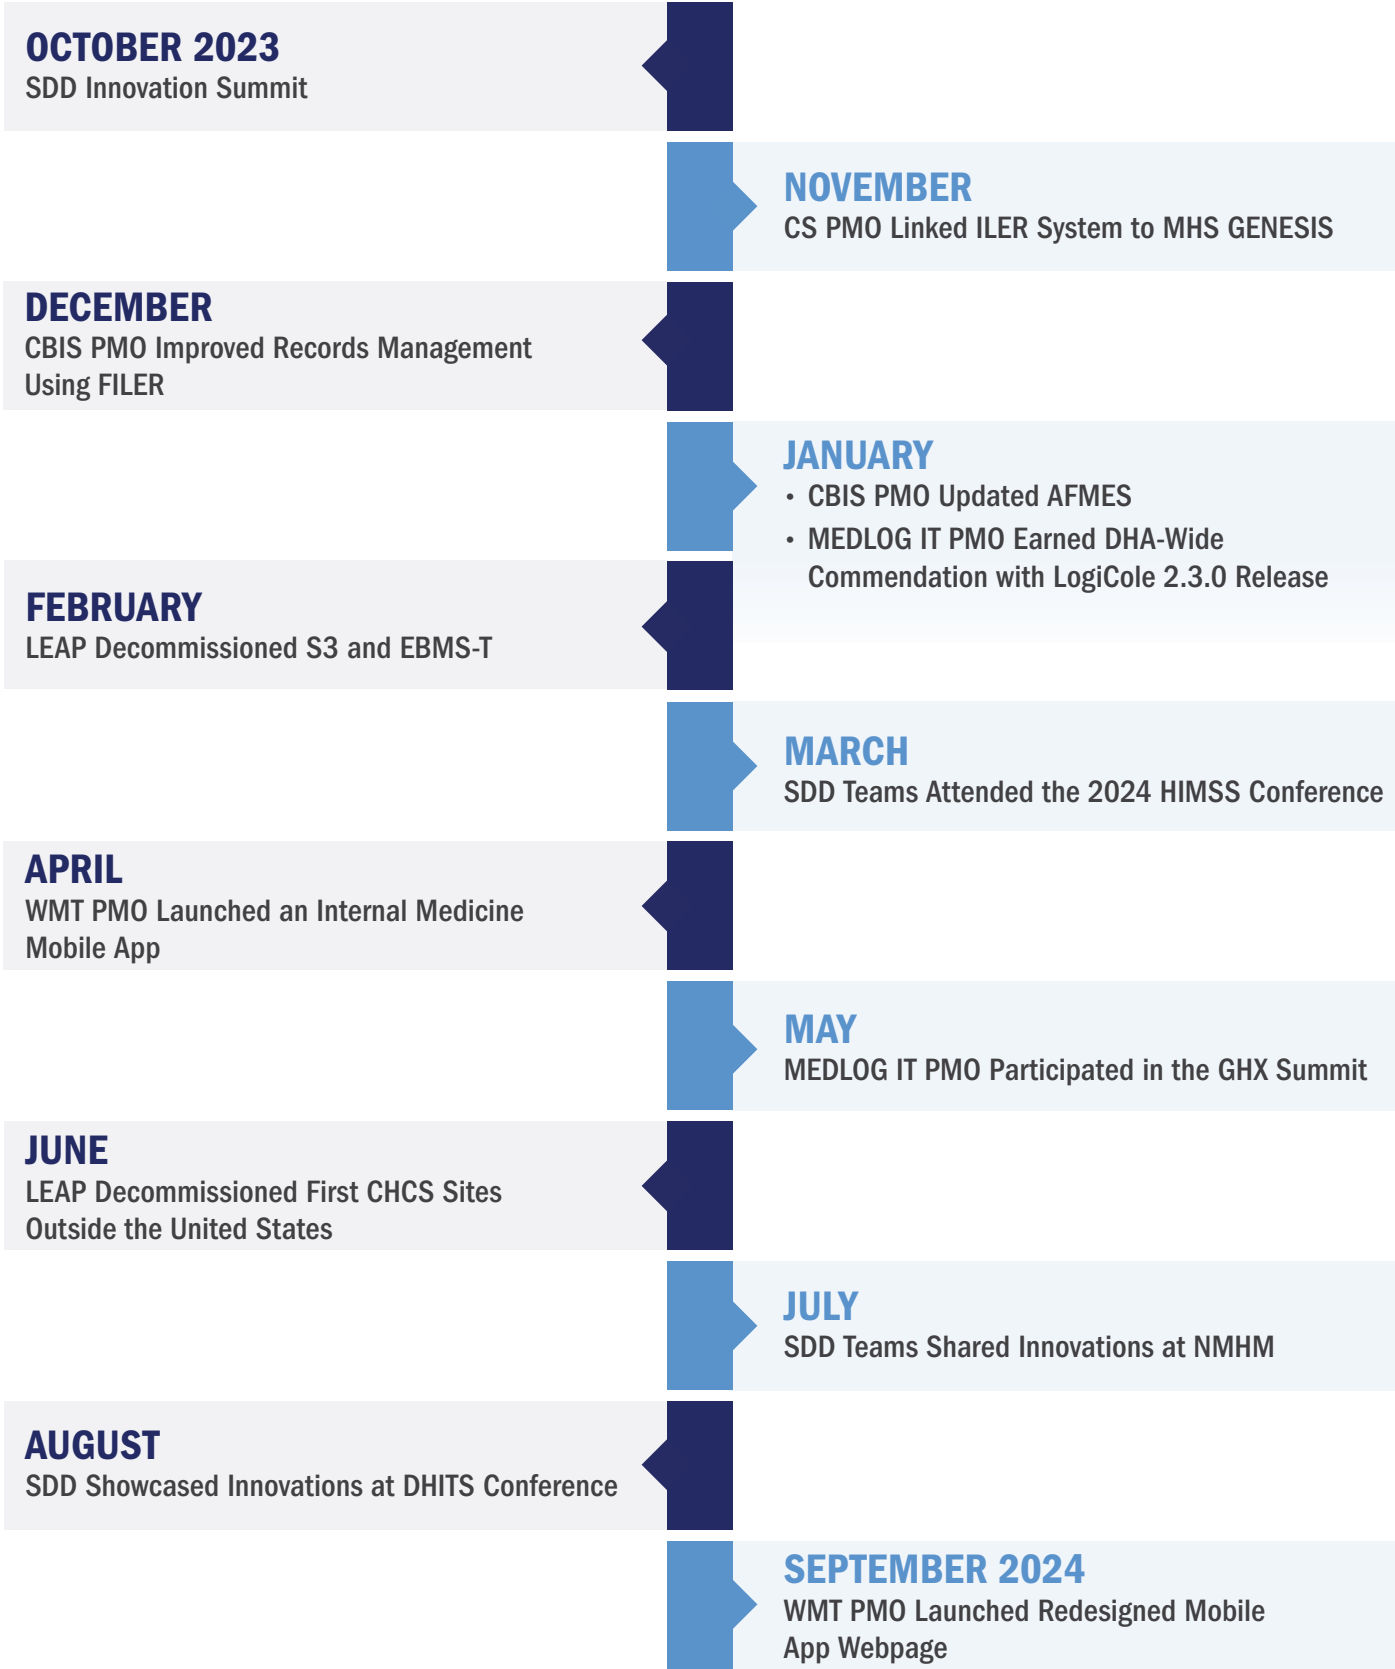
OCTOBER 2023
SDD Innovation Summit

NOVEMBER
CS PMO Linked ILER System to MHS GENESIS

DECEMBER
CBIS PMO Improved Records Management Using FILER

JANUARY
• CBIS PMO Updated AFMES
• MEDLOG IT PMO Earned DHA-Wide Commendation with LogiCole 2.3.0 Release

FEBRUARY
LEAP Decommissioned S3 and EBMS-T

MARCH
SDD Teams Attended the 2024 HIMSS Conference

APRIL
WMT PMO Launched an Internal Medicine Mobile App

MAY
MEDLOG IT PMO Participated in the GHX Summit

JUNE
LEAP Decommissioned First CHCS Sites Outside the United States

JULY
SDD Teams Shared Innovations at NMHM

AUGUST
SDD Showcased Innovations at DHITS Conference

SEPTEMBER 2024
WMT PMO Launched Redesigned Mobile App Webpage